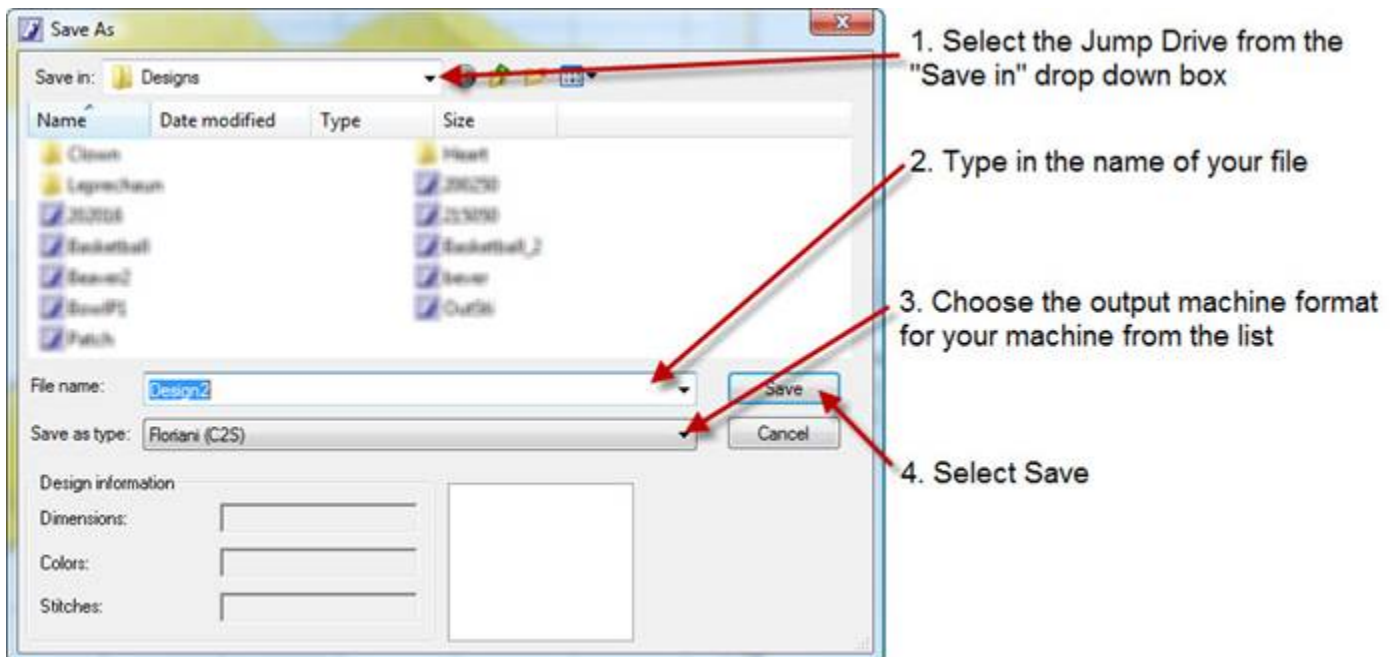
Save As

Save in: Designs

| Name | Date modified | Type | Size |
|---|---|---|---|

Clown
Leprechaun
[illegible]
Basketball
Beaver2
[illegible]
Patch
Heart
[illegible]
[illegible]
Basketball_2
bever
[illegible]

File name: Design2

Save as type: Floriani (C2S)

Save

Cancel

Design information

Dimensions:

Colors:

Stitches:

1. Select the Jump Drive from the "Save in" drop down box

2. Type in the name of your file

3. Choose the output machine format for your machine from the list

4. Select Save